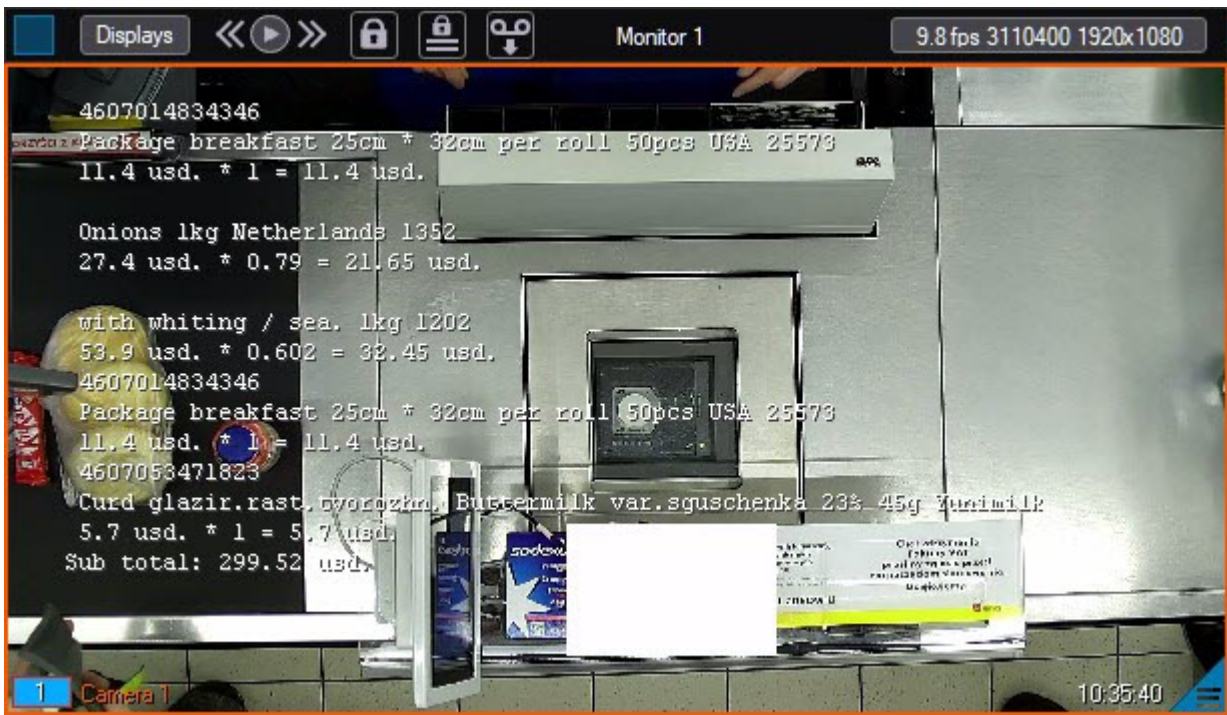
Displays

Monitor 1

9.8 fps 3110400 1920x1080

4607014834346
Package breakfast 25cm * 32cm per roll 50pcs USA 25573
11.4 usd. * 1 = 11.4 usd.

Onions 1kg Netherlands 1352
27.4 usd. * 0.79 = 21.65 usd.

with whiting / sea. 1kg 1202
53.9 usd. * 0.602 = 32.45 usd.
4607014834346
Package breakfast 25cm * 32cm per roll 50pcs USA 25573
11.4 usd. * 1 = 11.4 usd.
4607053471823
Curd glazir.rast.tvorozhn. Buttermilk var.sguschenka 23% 45g Yunimilk
5.7 usd. * 1 = 5.7 usd.
Sub total: 299.52 usd.

sodexo

1 Camera 1

10:35:40